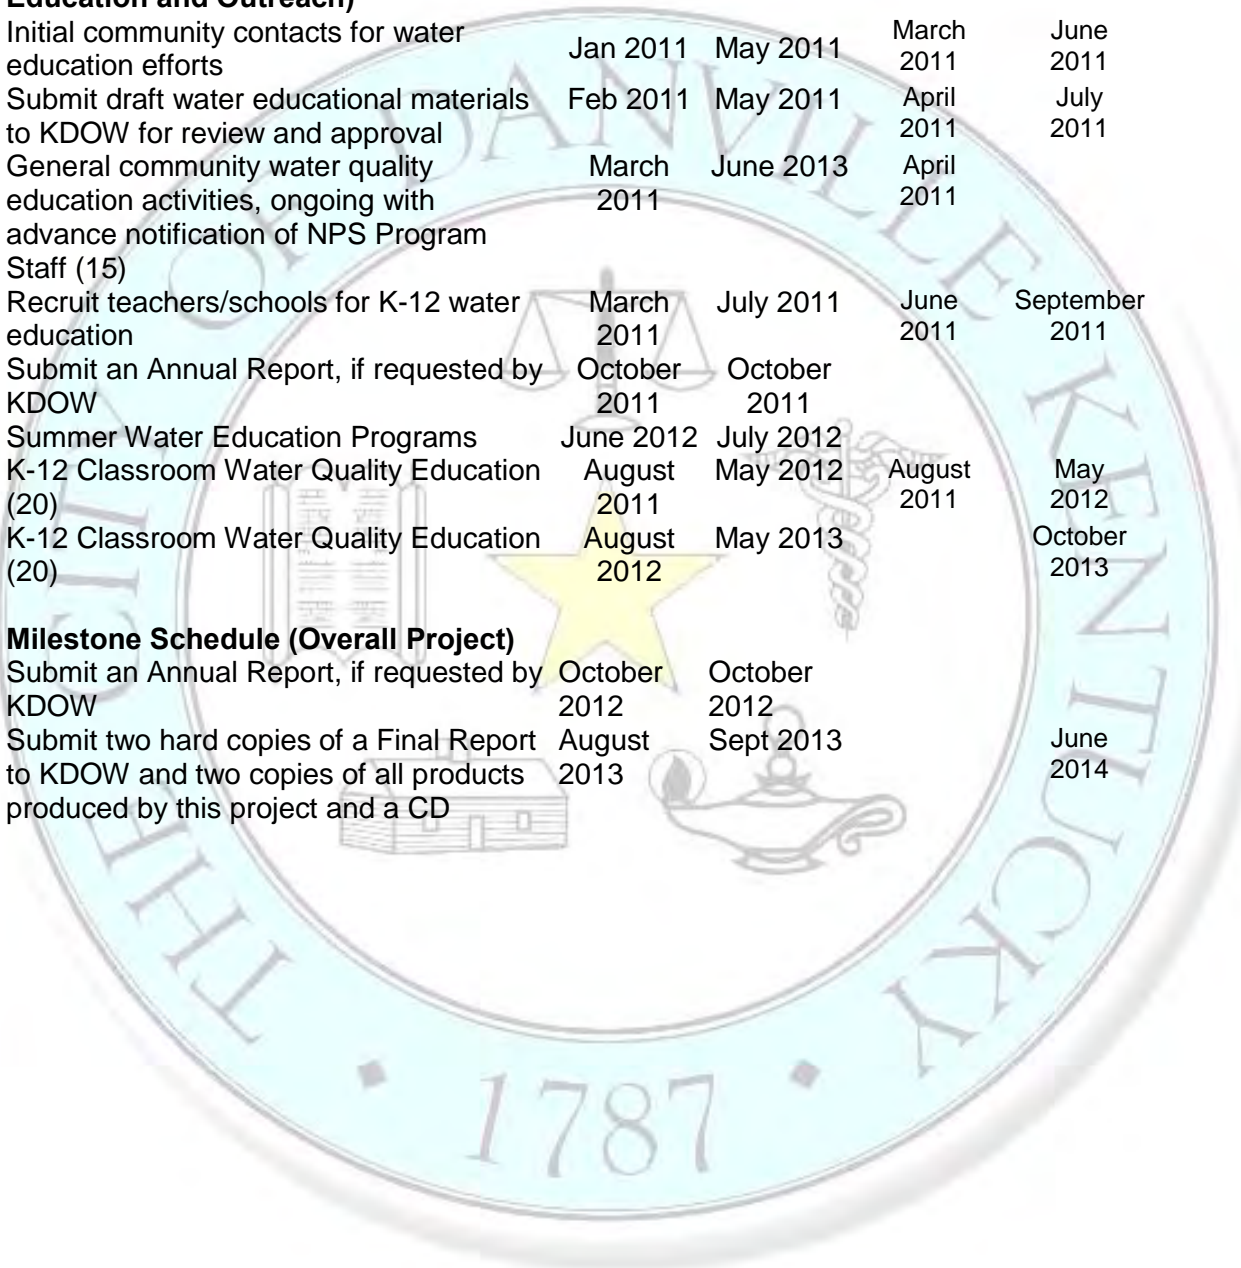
Education and Outreach)

| | | | | |
|---|---|---|---|---|
| Initial community contacts for water education efforts | Jan 2011 | May 2011 | March 2011 | June 2011 |
| Submit draft water educational materials to KDOW for review and approval | Feb 2011 | May 2011 | April 2011 | July 2011 |
| General community water quality education activities, ongoing with advance notification of NPS Program Staff (15) | March 2011 | June 2013 | April 2011 | |
| Recruit teachers/schools for K-12 water education | March 2011 | July 2011 | June 2011 | September 2011 |
| Submit an Annual Report, if requested by KDOW | October 2011 | October 2011 | | |
| Summer Water Education Programs | June 2012 | July 2012 | | |
| K-12 Classroom Water Quality Education (20) | August 2011 | May 2012 | August 2011 | May 2012 |
| K-12 Classroom Water Quality Education (20) | August 2012 | May 2013 | | October 2013 |

**Milestone Schedule (Overall Project)**

| | | | | |
|---|---|---|---|---|
| Submit an Annual Report, if requested by KDOW | October 2012 | October 2012 | | |
| Submit two hard copies of a Final Report to KDOW and two copies of all products produced by this project and a CD | August 2013 | Sept 2013 | | June 2014 |

THE COLLEGE OF DANVILLE KENTUCKY
1787